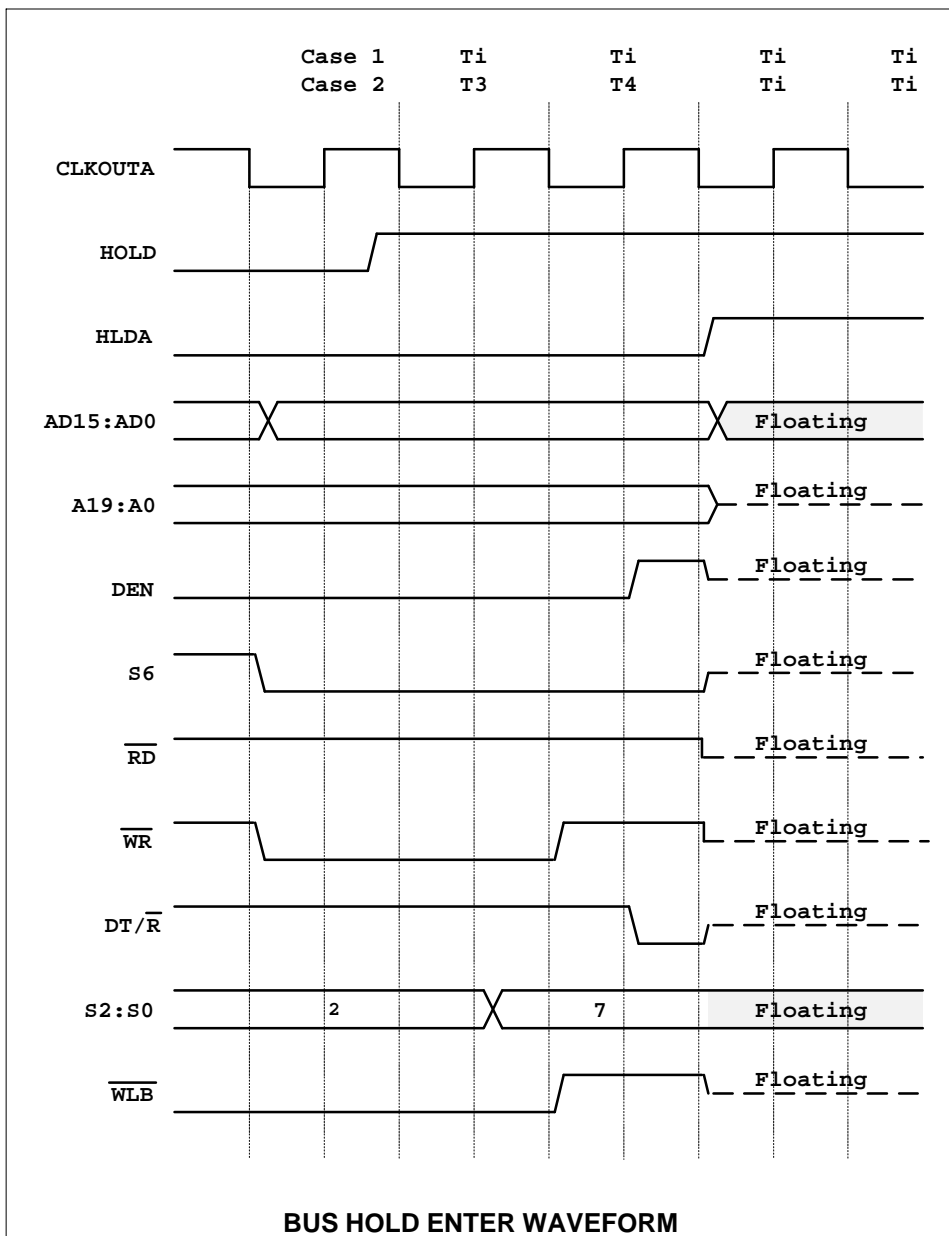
Case 1 Ti Ti Ti Ti
Case 2 T3 T4 Ti Ti

CLKOUTA

HOLD

HLDA

AD15:AD0 Floating

A19:A0 Floating

DEN Floating

S6 Floating

$\overline{RD}$ Floating

$\overline{WR}$ Floating

$DT/\overline{R}$ Floating

S2:S0 2 7 Floating

$\overline{WLB}$ Floating

BUS HOLD ENTER WAVEFORM